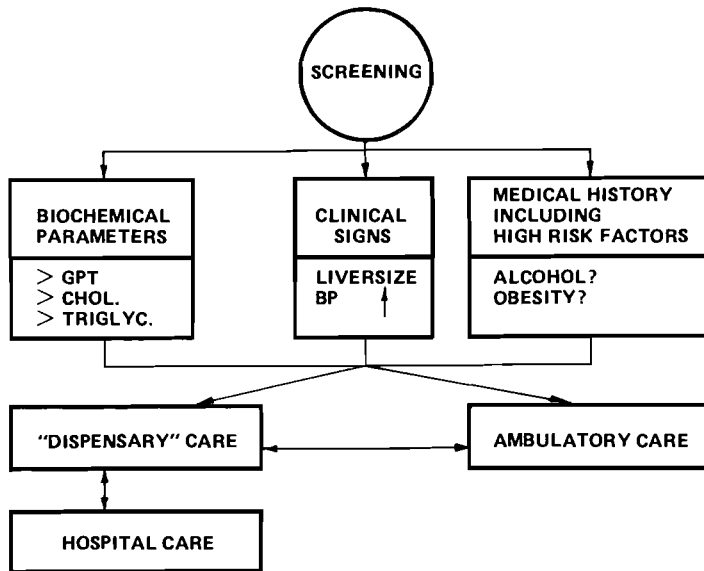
SCREENING

BIOCHEMICAL PARAMETERS

> GPT
> CHOL.
> TRIGLYC.

CLINICAL SIGNS

LIVERSIZE
BP ↑

MEDICAL HISTORY INCLUDING HIGH RISK FACTORS

ALCOHOL?
OBESITY?

"DISPENSARY" CARE

AMBULATORY CARE

HOSPITAL CARE